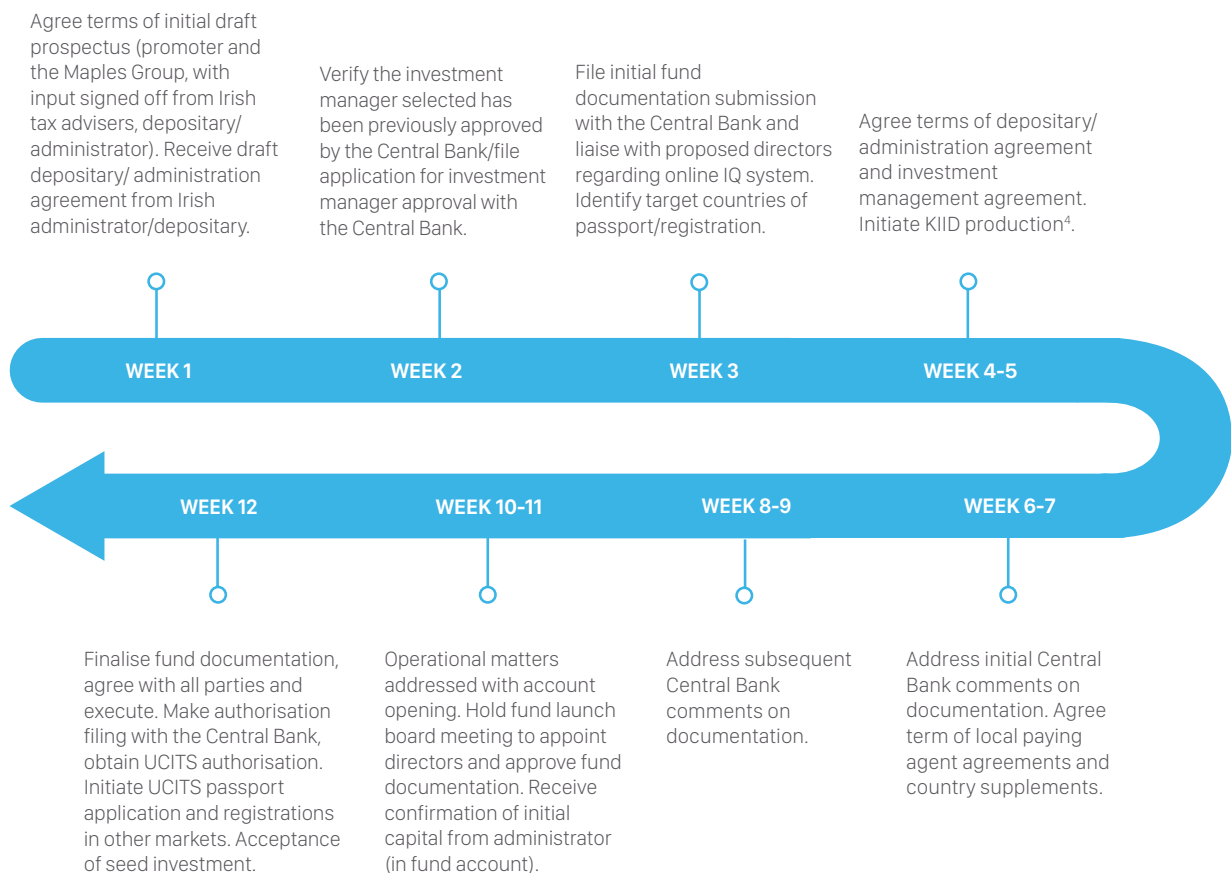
Agree terms of initial draft prospectus (promoter and the Maples Group, with input signed off from Irish tax advisers, depositary/ administrator). Receive draft depositary/ administration agreement from Irish administrator/depositary.

WEEK 1

Verify the investment manager selected has been previously approved by the Central Bank/file application for investment manager approval with the Central Bank.

WEEK 2

File initial fund documentation submission with the Central Bank and liaise with proposed directors regarding online IQ system. Identify target countries of passport/registration.

WEEK 3

Agree terms of depositary/ administration agreement and investment management agreement. Initiate KIID production$^4$.

WEEK 4-5

WEEK 6-7

Address initial Central Bank comments on documentation. Agree term of local paying agent agreements and country supplements.

WEEK 8-9

Address subsequent Central Bank comments on documentation.

WEEK 10-11

Operational matters addressed with account opening. Hold fund launch board meeting to appoint directors and approve fund documentation. Receive confirmation of initial capital from administrator (in fund account).

WEEK 12

Finalise fund documentation, agree with all parties and execute. Make authorisation filing with the Central Bank, obtain UCITS authorisation. Initiate UCITS passport application and registrations in other markets. Acceptance of seed investment.